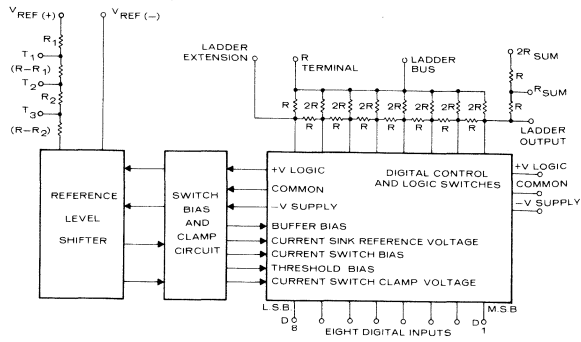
$V_{REF}$ (+)
$V_{REF}$ (−)
$R_1$
$T_1$
$(R-R_1)$
$T_2$
$R_2$
$T_3$
$(R-R_2)$
LADDER EXTENSION
R TERMINAL
LADDER BUS
2R SUM
R
R
$R_{SUM}$
R
2R
2R
2R
2R
2R
2R
2R
2R
R
R
R
R
R
R
R
LADDER OUTPUT
REFERENCE LEVEL SHIFTER
SWITCH BIAS AND CLAMP CIRCUIT
+V LOGIC
COMMON
−V SUPPLY
DIGITAL CONTROL AND LOGIC SWITCHES
+V LOGIC
COMMON
−V SUPPLY
BUFFER BIAS
CURRENT SINK REFERENCE VOLTAGE
CURRENT SWITCH BIAS
THRESHOLD BIAS
CURRENT SWITCH CLAMP VOLTAGE
L.S.B.
$D_8$
EIGHT DIGITAL INPUTS
M.S.B
$D_1$